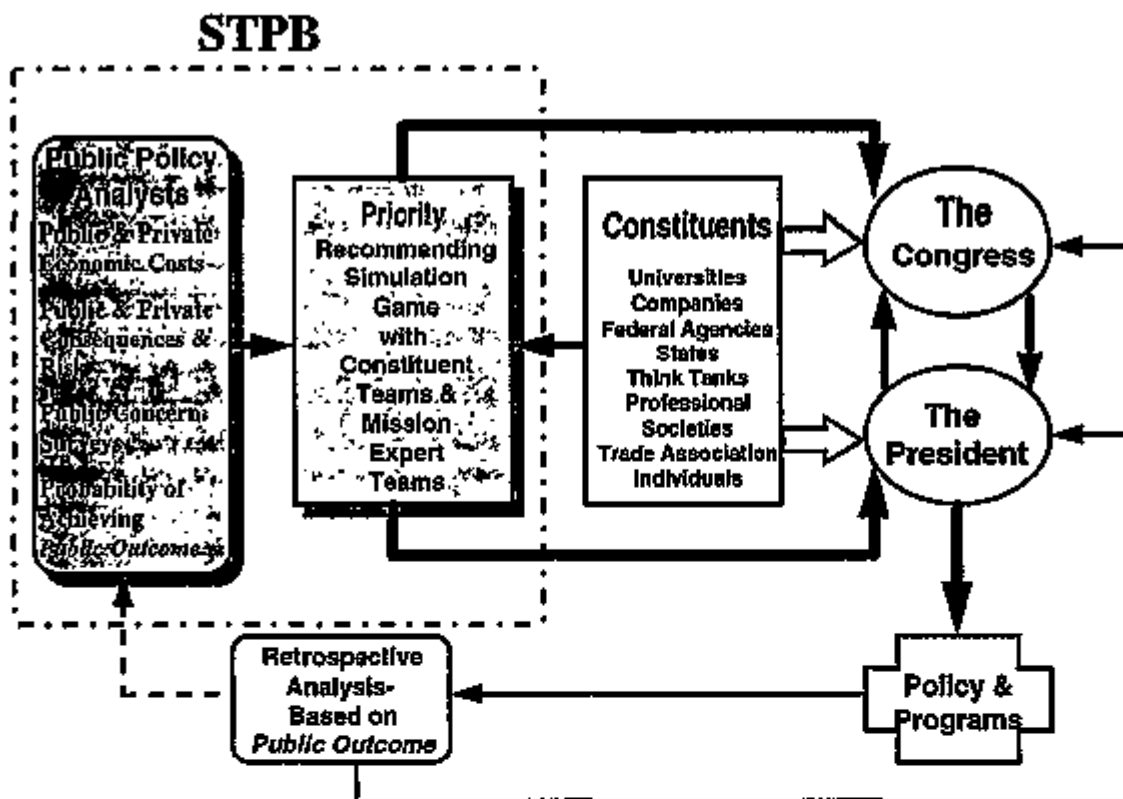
STPB

Public Policy Analysts
Public & Private Economic Costs
Public & Private Consequences & Risks
Public Concern Surveys
Probability of Achieving Public Outcomes

Priority Recommending Simulation Game with Constituent Teams & Mission Expert Teams

Constituents
Universities
Companies
Federal Agencies
States
Think Tanks
Professional Societies
Trade Association
Individuals

The Congress

The President

Retrospective Analysis-Based on Public Outcome

Policy & Programs